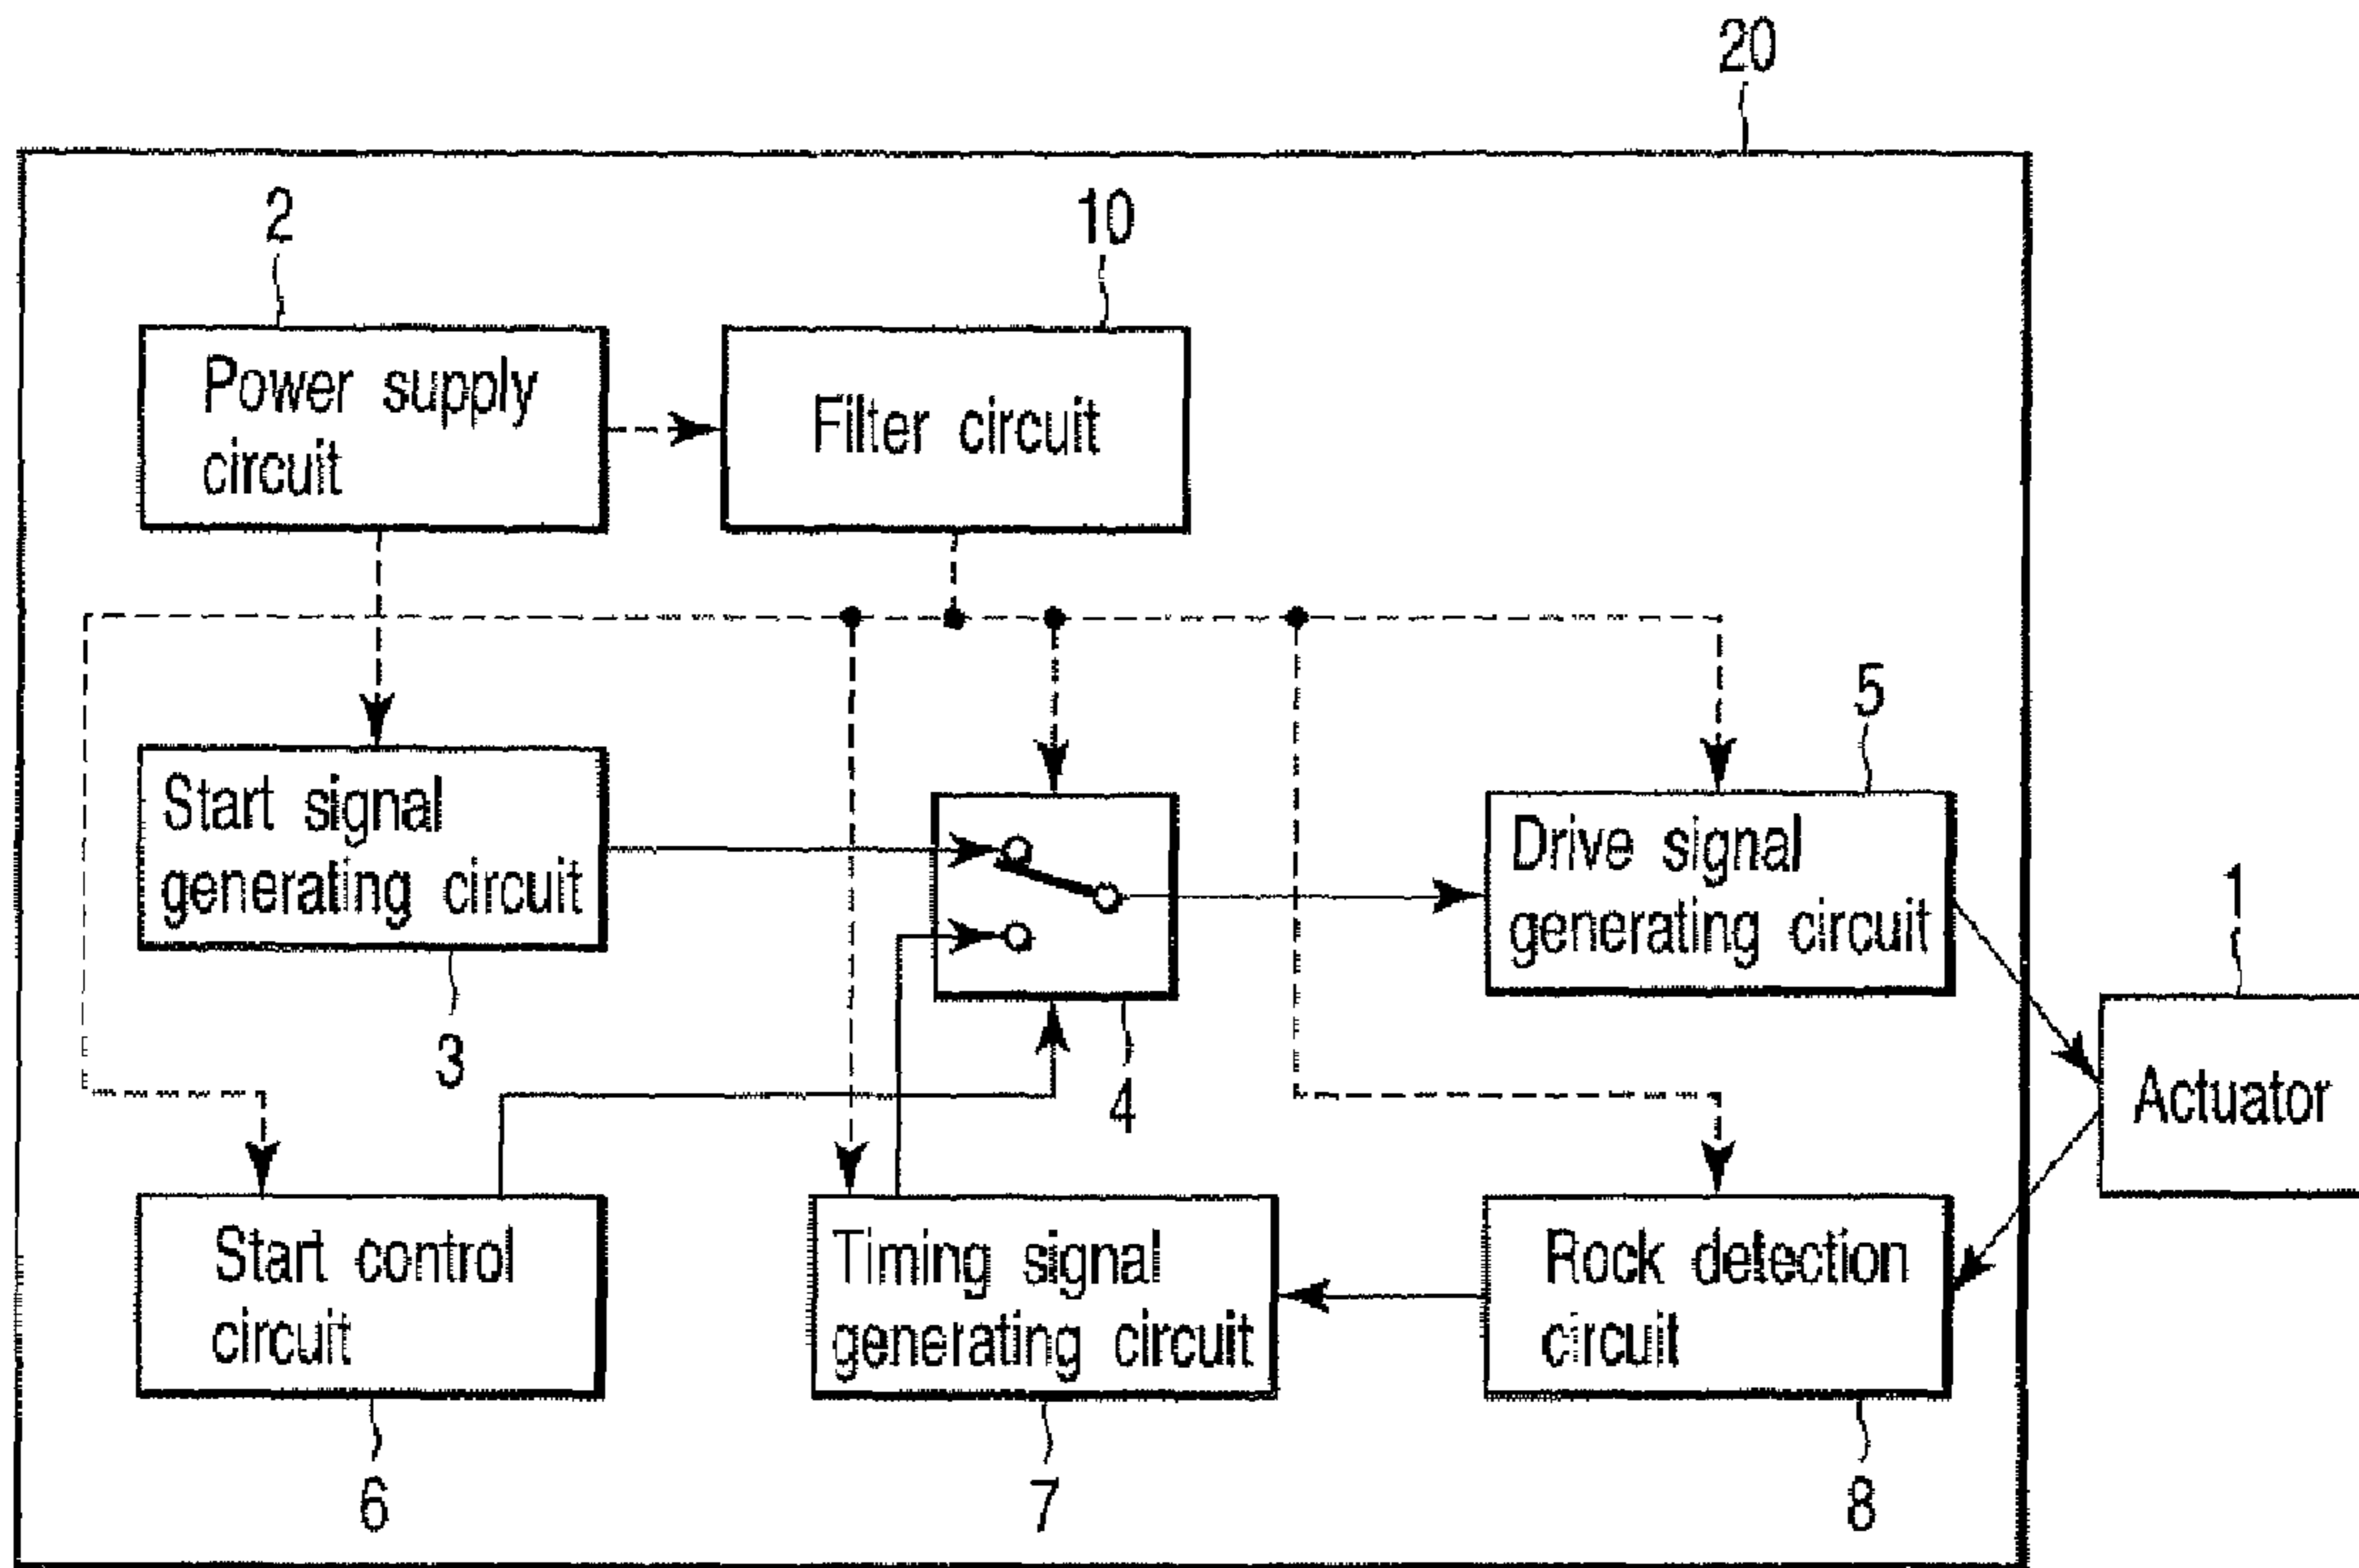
20

2

Power supply circuit

10

Filter circuit

5

Start signal generating circuit

Drive signal generating circuit

1

3

4

Actuator

Start control circuit

Timing signal generating circuit

Rock detection circuit

6

7

8